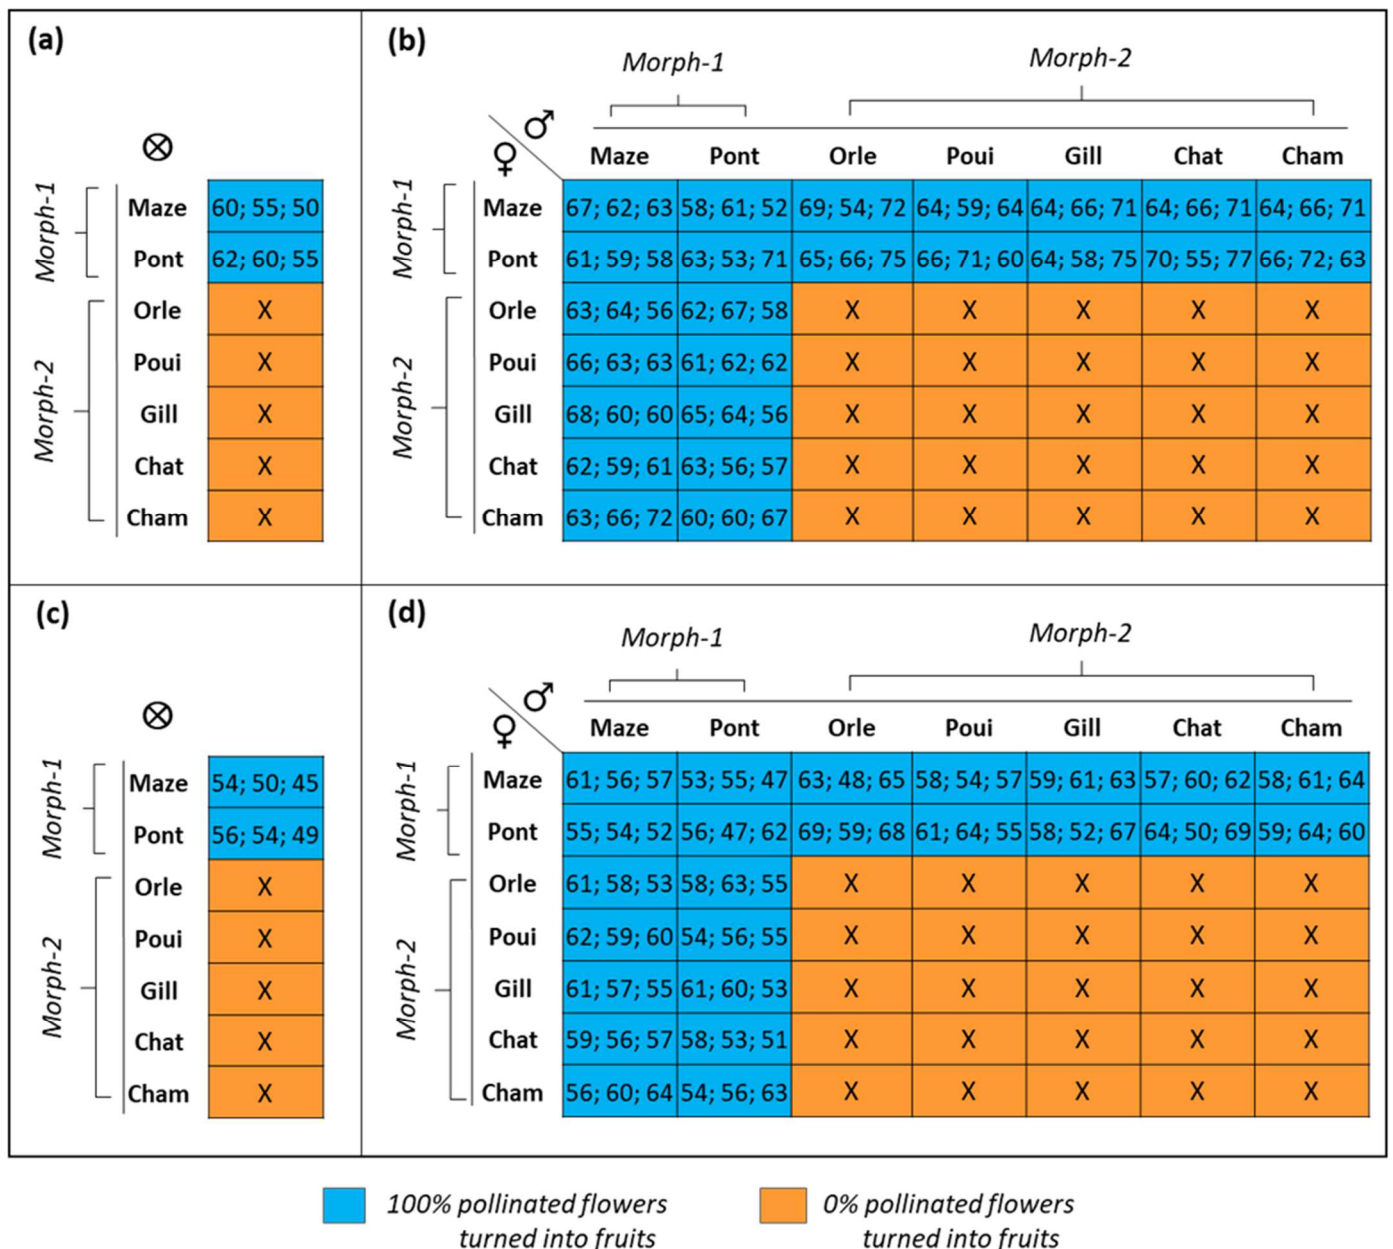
(a)

⊗

Morph-1

Morph-2

| | |
|---|---|
| Maze | 60; 55; 50 |
| Pont | 62; 60; 55 |
| Orle | X |
| Poui | X |
| Gill | X |
| Chat | X |
| Cham | X |

(b)

Morph-1 Morph-2

♂ ♀

Morph-1

Morph-2

| | Maze | Pont | Orle | Poui | Gill | Chat | Cham |
|---|---|---|---|---|---|---|---|
| Maze | 67; 62; 63 | 58; 61; 52 | 69; 54; 72 | 64; 59; 64 | 64; 66; 71 | 64; 66; 71 | 64; 66; 71 |
| Pont | 61; 59; 58 | 63; 53; 71 | 65; 66; 75 | 66; 71; 60 | 64; 58; 75 | 70; 55; 77 | 66; 72; 63 |
| Orle | 63; 64; 56 | 62; 67; 58 | X | X | X | X | X |
| Poui | 66; 63; 63 | 61; 62; 62 | X | X | X | X | X |
| Gill | 68; 60; 60 | 65; 64; 56 | X | X | X | X | X |
| Chat | 62; 59; 61 | 63; 56; 57 | X | X | X | X | X |
| Cham | 63; 66; 72 | 60; 60; 67 | X | X | X | X | X |

(c)

⊗

Morph-1

Morph-2

| | |
|---|---|
| Maze | 54; 50; 45 |
| Pont | 56; 54; 49 |
| Orle | X |
| Poui | X |
| Gill | X |
| Chat | X |
| Cham | X |

(d)

Morph-1 Morph-2

♂ ♀

Morph-1

Morph-2

| | Maze | Pont | Orle | Poui | Gill | Chat | Cham |
|---|---|---|---|---|---|---|---|
| Maze | 61; 56; 57 | 53; 55; 47 | 63; 48; 65 | 58; 54; 57 | 59; 61; 63 | 57; 60; 62 | 58; 61; 64 |
| Pont | 55; 54; 52 | 56; 47; 62 | 69; 59; 68 | 61; 64; 55 | 58; 52; 67 | 64; 50; 69 | 59; 64; 60 |
| Orle | 61; 58; 53 | 58; 63; 55 | X | X | X | X | X |
| Poui | 62; 59; 60 | 54; 56; 55 | X | X | X | X | X |
| Gill | 61; 57; 55 | 61; 60; 53 | X | X | X | X | X |
| Chat | 59; 56; 57 | 58; 53; 51 | X | X | X | X | X |
| Cham | 56; 60; 64 | 54; 56; 63 | X | X | X | X | X |

100% pollinated flowers turned into fruits

0% pollinated flowers turned into fruits